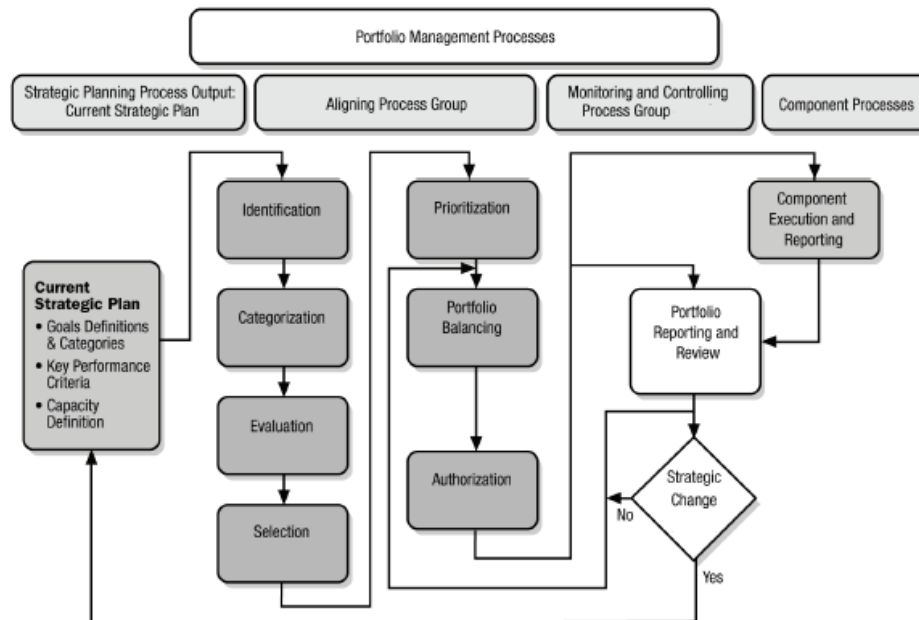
Portfolio Management Processes

Strategic Planning Process Output: Current Strategic Plan

Aligning Process Group

Monitoring and Controlling Process Group

Component Processes

Current Strategic Plan
• Goals Definitions & Categories
• Key Performance Criteria
• Capacity Definition

Identification

Categorization

Evaluation

Selection

Prioritization

Portfolio Balancing

Authorization

Component Execution and Reporting

Portfolio Reporting and Review

Strategic Change

No

Yes